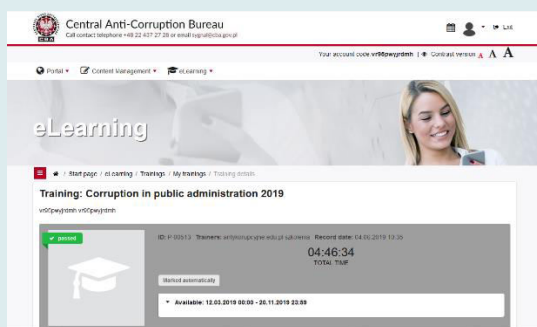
Central Anti-Corruption Bureau
Call contact telephone +48 22 437 27 28 or email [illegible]

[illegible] ▾ Exit

Your account code: vr90pwyjrdmh | Contrast version A A A

Portal ▾ Content Management ▾ eLearning ▾

eLearning

Start page / eLearning / Trainings / My trainings / Training details

Training: Corruption in public administration 2019

vr90pwyjrdmh vr90pwyjrdmh

✔ passed

ID: P 00513 Trainers: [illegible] Record date: 04.06.2019 13:36

04:46:34
TOTAL TIME

Started automatically

▾ Available: 12.03.2019 00:00 - 20.11.2019 23:59